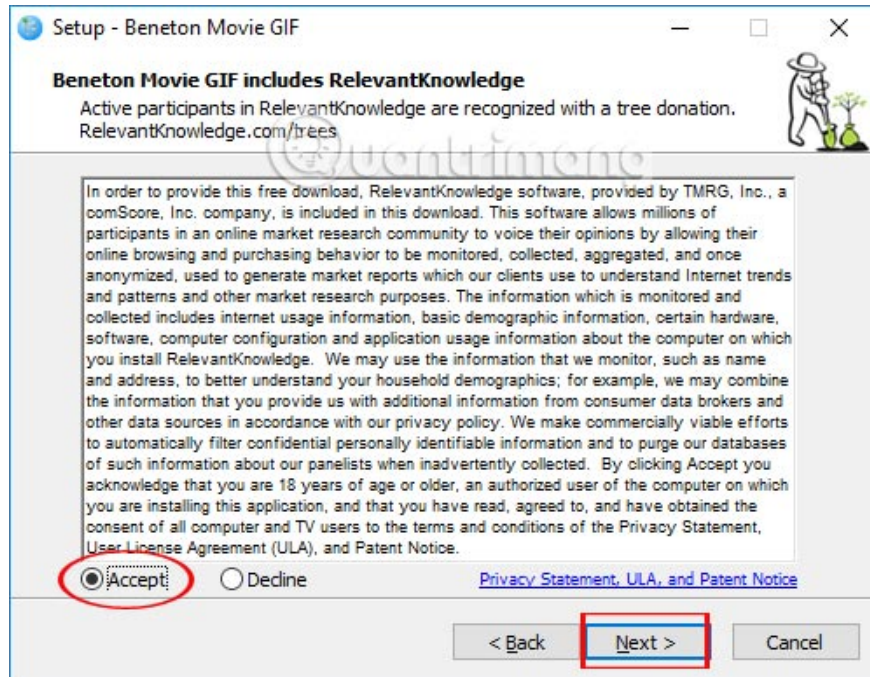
Setup - Beneton Movie GIF

Beneton Movie GIF includes RelevantKnowledge

Active participants in RelevantKnowledge are recognized with a tree donation. RelevantKnowledge.com/trees

Quantrimang

In order to provide this free download, RelevantKnowledge software, provided by TMRG, Inc., a comScore, Inc. company, is included in this download. This software allows millions of participants in an online market research community to voice their opinions by allowing their online browsing and purchasing behavior to be monitored, collected, aggregated, and once anonymized, used to generate market reports which our clients use to understand Internet trends and patterns and other market research purposes. The information which is monitored and collected includes internet usage information, basic demographic information, certain hardware, software, computer configuration and application usage information about the computer on which you install RelevantKnowledge. We may use the information that we monitor, such as name and address, to better understand your household demographics; for example, we may combine the information that you provide us with additional information from consumer data brokers and other data sources in accordance with our privacy policy. We make commercially viable efforts to automatically filter confidential personally identifiable information and to purge our databases of such information about our panelists when inadvertently collected. By clicking Accept you acknowledge that you are 18 years of age or older, an authorized user of the computer on which you are installing this application, and that you have read, agreed to, and have obtained the consent of all computer and TV users to the terms and conditions of the Privacy Statement, User License Agreement (ULA), and Patent Notice.

Accept

Decline

Privacy Statement, ULA, and Patent Notice

< Back

Next >

Cancel